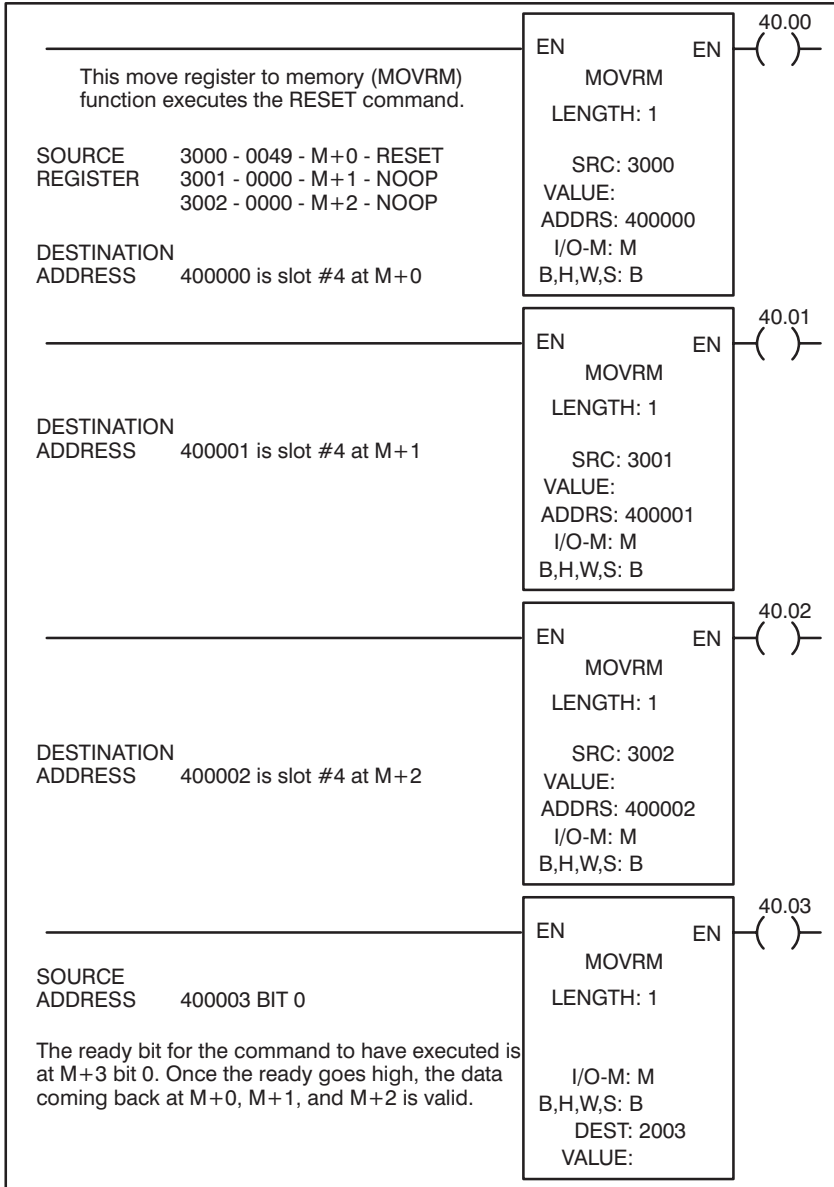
This move register to memory (MOVRM) function executes the RESET command.

SOURCE REGISTER 3000 - 0049 - M+0 - RESET
3001 - 0000 - M+1 - NOOP
3002 - 0000 - M+2 - NOOP

DESTINATION ADDRESS 400000 is slot #4 at M+0

EN
MOVRM
EN
LENGTH: 1
SRC: 3000
VALUE:
ADDRS: 400000
I/O-M: M
B,H,W,S: B

40.00

DESTINATION ADDRESS 400001 is slot #4 at M+1

EN
MOVRM
EN
LENGTH: 1
SRC: 3001
VALUE:
ADDRS: 400001
I/O-M: M
B,H,W,S: B

40.01

DESTINATION ADDRESS 400002 is slot #4 at M+2

EN
MOVRM
EN
LENGTH: 1
SRC: 3002
VALUE:
ADDRS: 400002
I/O-M: M
B,H,W,S: B

40.02

SOURCE ADDRESS 400003 BIT 0

The ready bit for the command to have executed is at M+3 bit 0. Once the ready goes high, the data coming back at M+0, M+1, and M+2 is valid.

EN
MOVRM
EN
LENGTH: 1
I/O-M: M
B,H,W,S: B
DEST: 2003
VALUE:

40.03